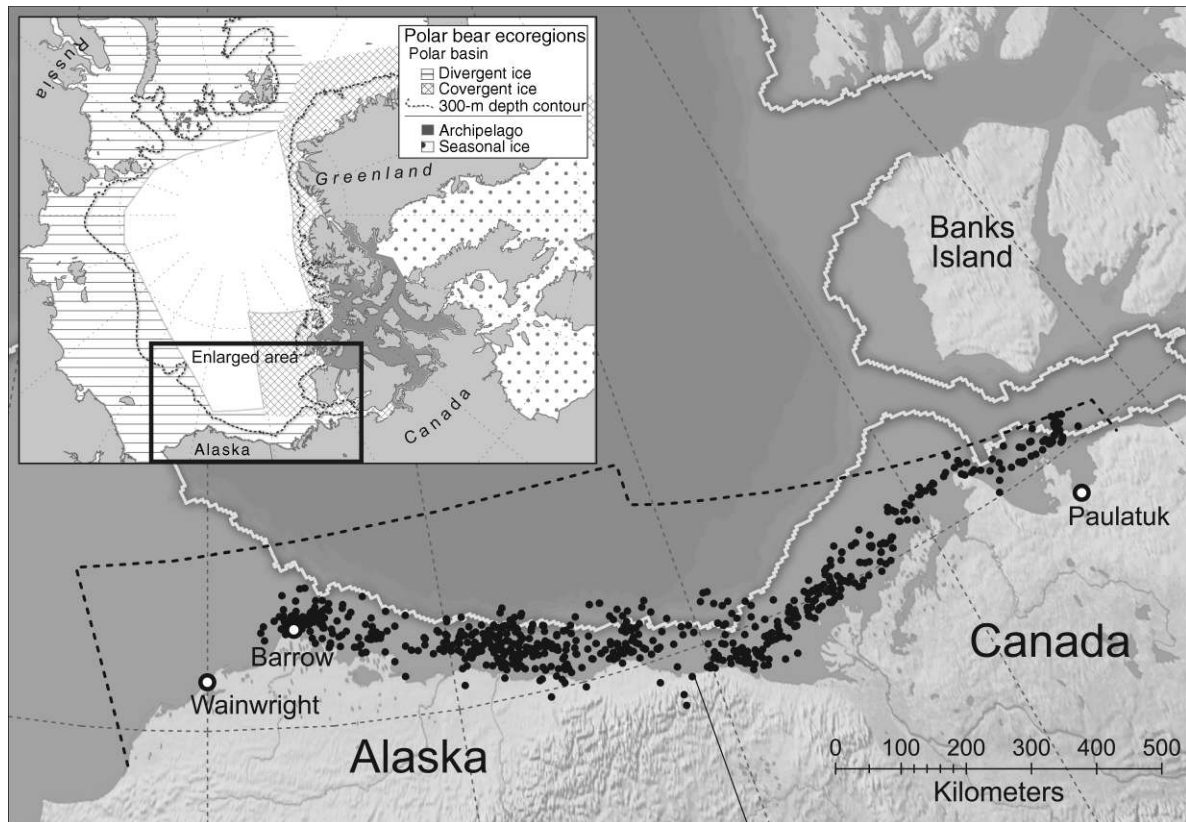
Polar bear ecoregions
Polar basin
Divergent ice
Covergent ice
300-m depth contour
Archipelago
Seasonal ice

Russia
Greenland
Enlarged area
Canada
Alaska

Banks Island
Paulatuk
Canada
Barrow
Wainwright
Alaska

0 100 200 300 400 500
Kilometers